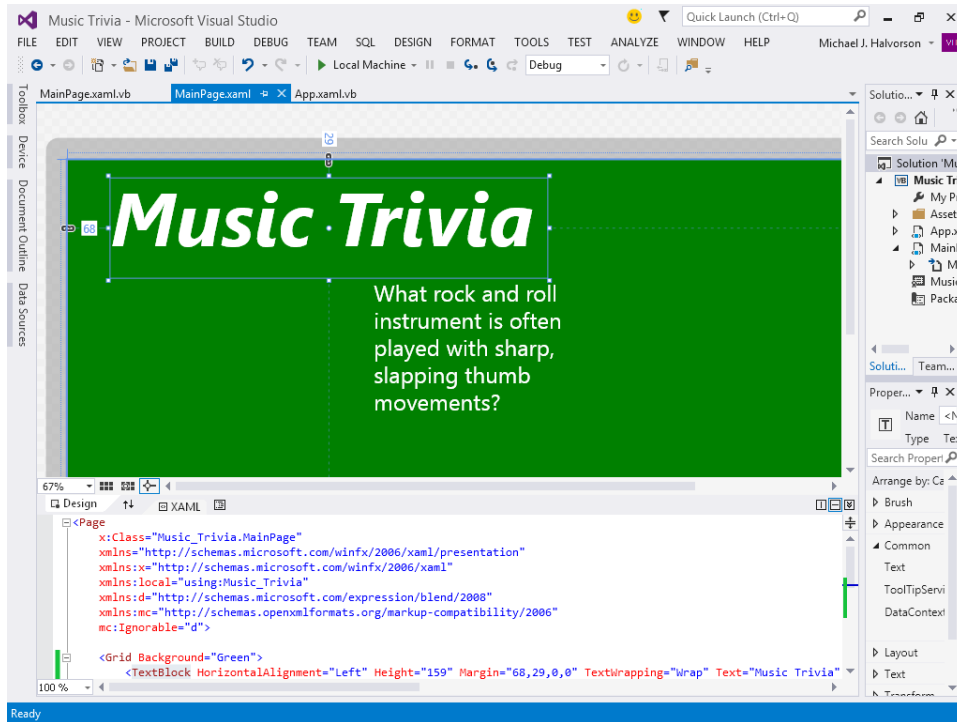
Music Trivia - Microsoft Visual Studio

Quick Launch (Ctrl+Q)

FILE EDIT VIEW PROJECT BUILD DEBUG TEAM SQL DESIGN FORMAT TOOLS TEST ANALYZE WINDOW HELP

Michael J. Halvorson

Local Machine

Debug

Toolbox Device Document Outline Data Sources

MainPage.xaml.vb MainPage.xaml App.xaml.vb

29

68

Music Trivia

What rock and roll instrument is often played with sharp, slapping thumb movements?

67%

Design XAML

<Page
x:Class="Music_Trivia.MainPage"
xmlns="http://schemas.microsoft.com/winfx/2006/xaml/presentation"
xmlns:x="http://schemas.microsoft.com/winfx/2006/xaml"
xmlns:local="using:Music_Trivia"
xmlns:d="http://schemas.microsoft.com/expression/blend/2008"
xmlns:mc="http://schemas.openxmlformats.org/markup-compatibility/2006"
mc:Ignorable="d">

<Grid Background="Green">
<TextBlock HorizontalAlignment="Left" Height="159" Margin="68,29,0,0" TextWrapping="Wrap" Text="Music Trivia"

100 %

Ready

Solutio...

Search Solu

Solution 'Mu

Music Tr

My Pr

Asset

App.x

Mainl

M

Music

Packa

Solutio... Team...

Proper...

Name <N

Type Te

Search Propert

Arrange by: Ca

Brush

Appearance

Common

Text

ToolTipServi

DataContext

Layout

Text

Transform